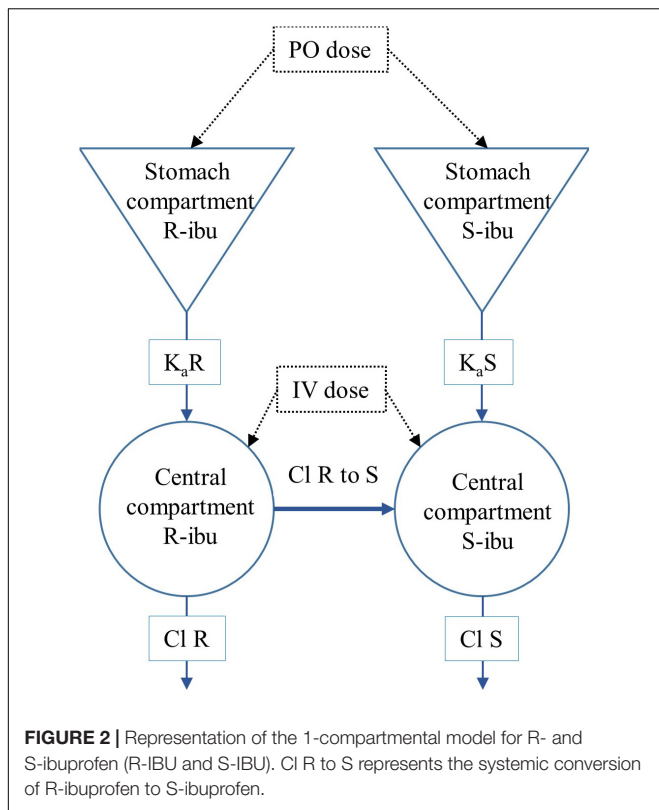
PO dose

Stomach compartment R-ibu

Stomach compartment S-ibu

$K_aR$

$K_aS$

IV dose

Central compartment R-ibu

Cl R to S

Central compartment S-ibu

Cl R

Cl S

**FIGURE 2 |** Representation of the 1-compartmental model for R- and S-ibuprofen (R-IBU and S-IBU). Cl R to S represents the systemic conversion of R-ibuprofen to S-ibuprofen.